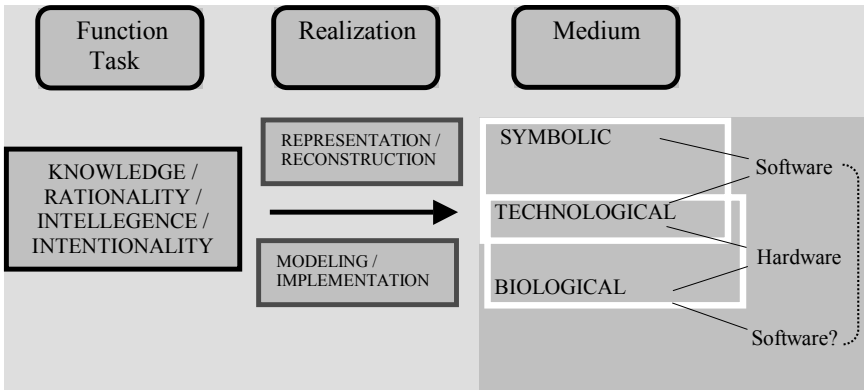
Function Task

Realization

Medium

KNOWLEDGE / RATIONALITY / INTELLEGENCE / INTENTIONALITY

REPRESENTATION / RECONSTRUCTION

MODELING / IMPLEMENTATION

SYMBOLIC

TECHNOLOGICAL

BIOLOGICAL

Software

Hardware

Software?